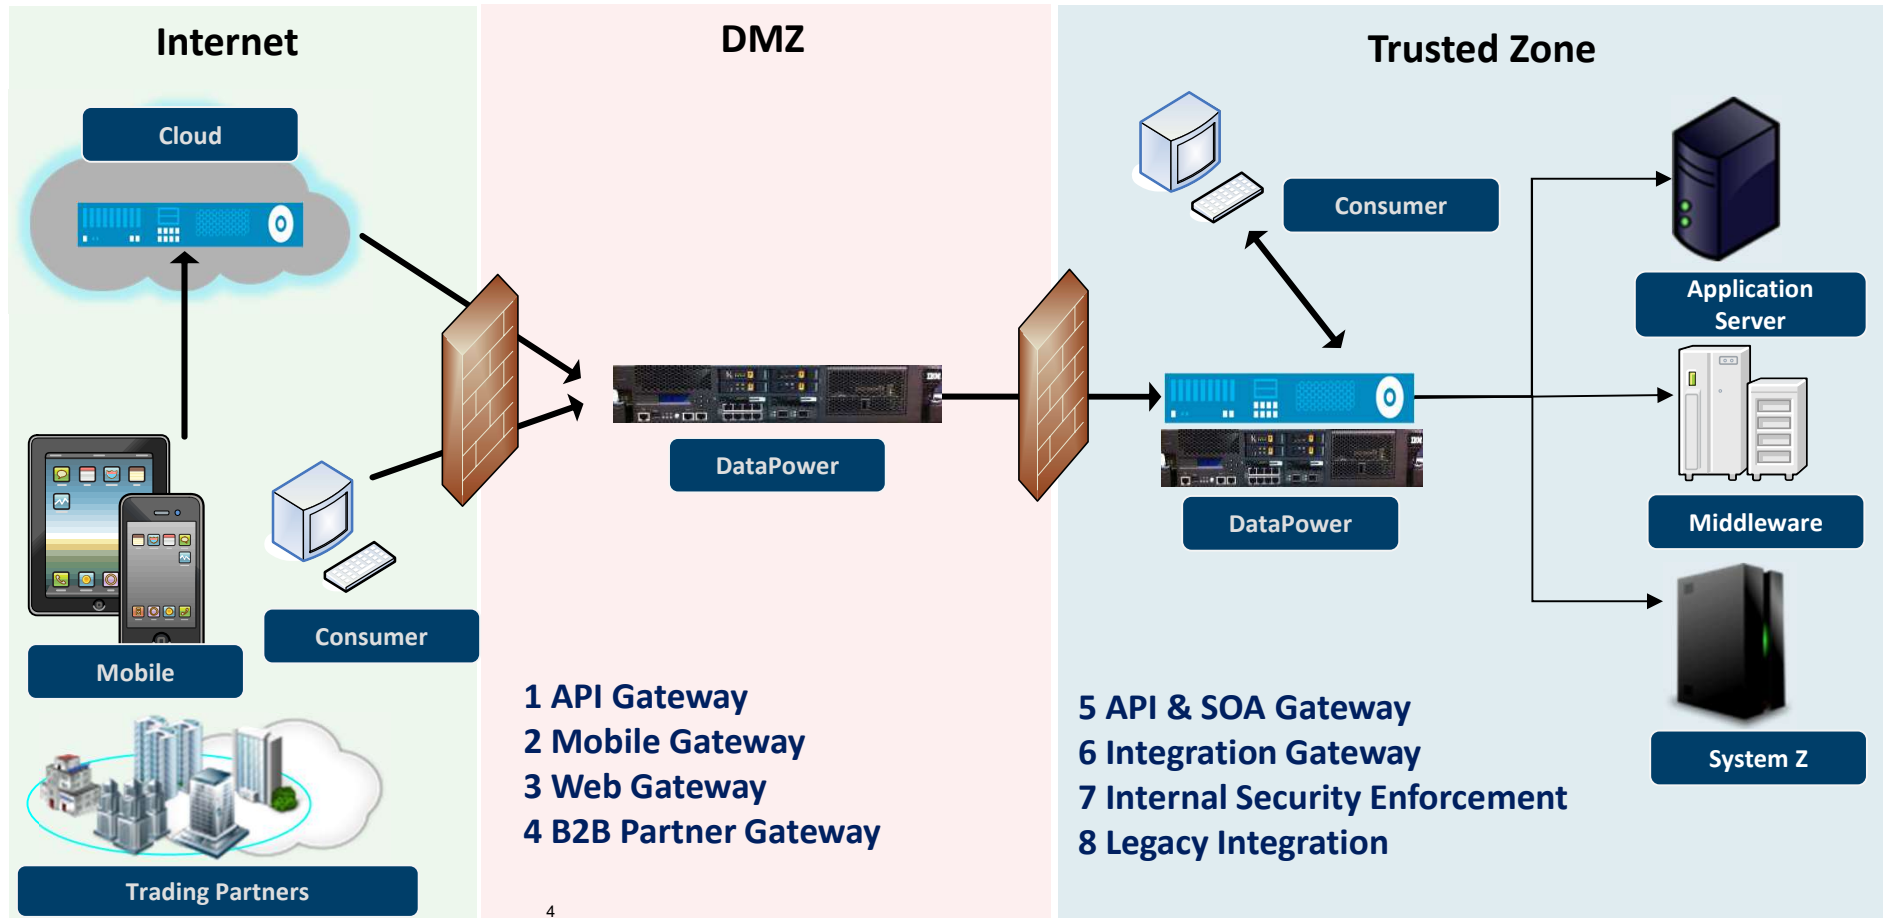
Internet

Cloud

Mobile

Consumer

Trading Partners

DMZ

DataPower

1 API Gateway
2 Mobile Gateway
3 Web Gateway
4 B2B Partner Gateway

4

Trusted Zone

Consumer

DataPower

Application Server

Middleware

System Z

5 API & SOA Gateway
6 Integration Gateway
7 Internal Security Enforcement
8 Legacy Integration